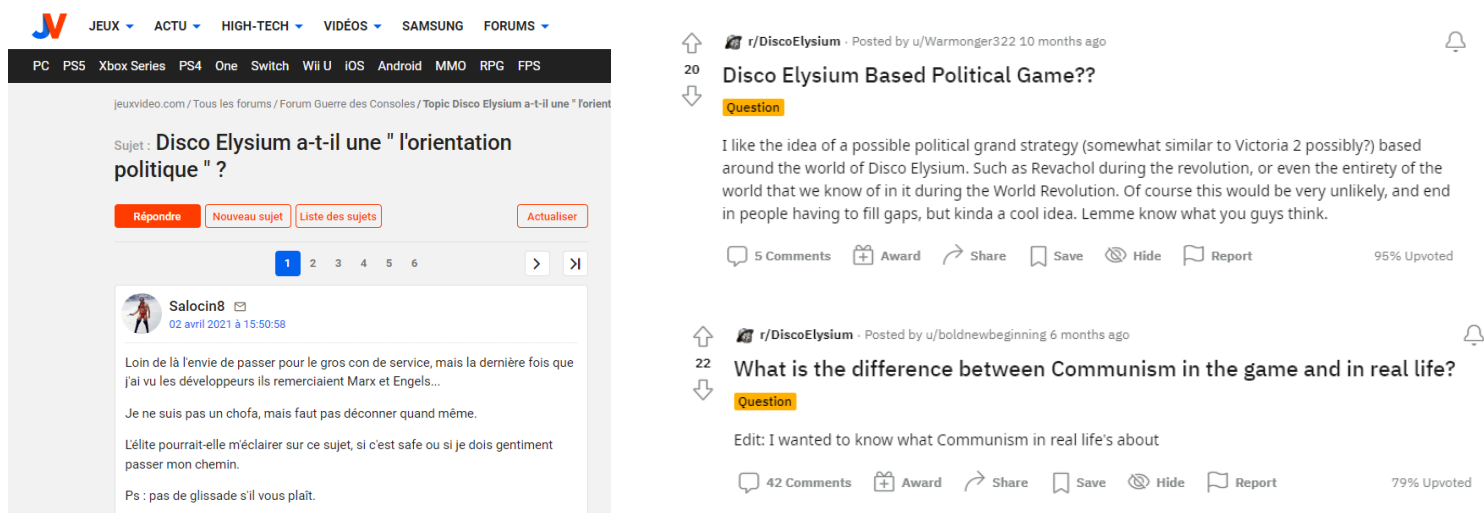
JV JEUX ACTU HIGH-TECH VIDÉOS SAMSUNG FORUMS

PC PS5 Xbox Series PS4 One Switch Wii U iOS Android MMO RPG FPS

jeuxvideo.com / Tous les forums / Forum Guerre des Consoles / Topic Disco Elysium a-t-il une " l'orient

Sujet : Disco Elysium a-t-il une " l'orientation politique " ?

Répondre Nouveau sujet Liste des sujets Actualiser

1 2 3 4 5 6

Salocin8
02 avril 2021 à 15:50:58

Loin de là l'envie de passer pour le gros con de service, mais la dernière fois que j'ai vu les développeurs ils remerciaient Marx et Engels...

Je ne suis pas un chofa, mais faut pas déconner quand même.

L'élite pourrait-elle m'éclairer sur ce sujet, si c'est safe ou si je dois gentiment passer mon chemin.

Ps : pas de glissade s'il vous plaît.

20
r/DiscoElysium · Posted by u/Warmonger322 10 months ago
Disco Elysium Based Political Game??
Question
I like the idea of a possible political grand strategy (somewhat similar to Victoria 2 possibly?) based around the world of Disco Elysium. Such as Revachol during the revolution, or even the entirety of the world that we know of in it during the World Revolution. Of course this would be very unlikely, and end in people having to fill gaps, but kinda a cool idea. Lemme know what you guys think.
5 Comments Award Share Save Hide Report 95% Upvoted

22
r/DiscoElysium · Posted by u/boldnewbeginning 6 months ago
What is the difference between Communism in the game and in real life?
Question
Edit: I wanted to know what Communism in real life's about
42 Comments Award Share Save Hide Report 79% Upvoted